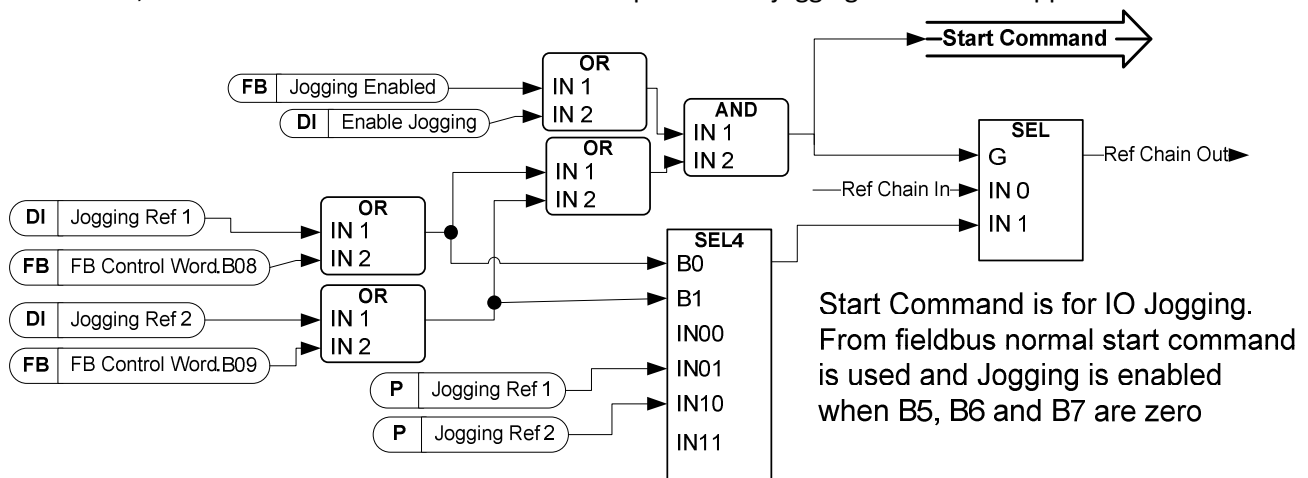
FB Jogging Enabled
DI Enable Jogging
OR
IN 1
IN 2
AND
IN 1
IN 2
Start Command
OR
IN 1
IN 2
SEL
G
IN 0
IN 1
Ref Chain Out
Ref Chain In
DI Jogging Ref 1
FB FB Control Word.B08
OR
IN 1
IN 2
SEL4
B0
B1
IN00
IN01
IN10
IN11
DI Jogging Ref 2
FB FB Control Word.B09
OR
IN 1
IN 2
P Jogging Ref 1
P Jogging Ref 2

Start Command is for IO Jogging. From fieldbus normal start command is used and Jogging is enabled when B5, B6 and B7 are zero